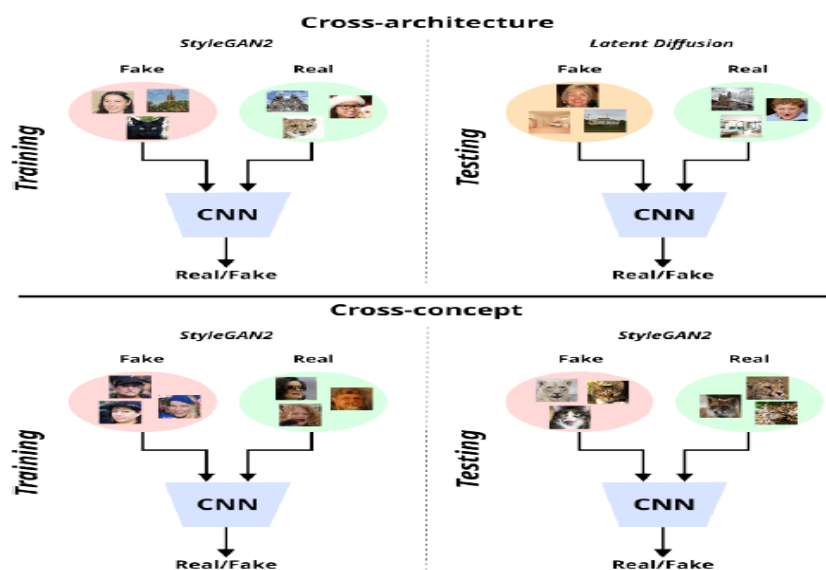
Cross-architecture

StyleGAN2

Fake

Real

Training

CNN

Real/Fake

Latent Diffusion

Fake

Real

Testing

CNN

Real/Fake

Cross-concept

StyleGAN2

Fake

Real

Training

CNN

Real/Fake

StyleGAN2

Fake

Real

Testing

CNN

Real/Fake